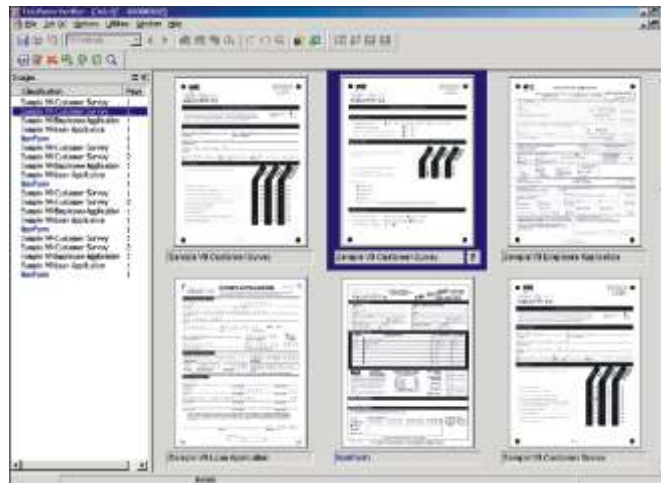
File Edit Job QC Options Utilities Window Help

Images

| Classification | Pages |
|---|---|
| Sample VB Customer Survey | 1 |
| Sample VB Customer Survey | 1 |
| Sample VB Employee Application | 1 |
| Sample VB Loan Application | 1 |
| NewForm | |
| Sample VB Customer Survey | 1 |
| Sample VB Customer Survey | 2 |
| Sample VB Employee Application | 1 |
| Sample VB Loan Application | 1 |
| NewForm | |
| Sample VB Customer Survey | 1 |
| Sample VB Customer Survey | 2 |
| Sample VB Employee Application | 1 |
| Sample VB Loan Application | 1 |
| NewForm | |
| Sample VB Customer Survey | 1 |
| Sample VB Customer Survey | 2 |
| Sample VB Employee Application | 1 |
| Sample VB Loan Application | 1 |
| NewForm | |

Sample VB Customer Survey

Sample VB Customer Survey

Sample VB Employee Application

Sample VB Loan Application

NewForm

Sample VB Customer Survey

Ready